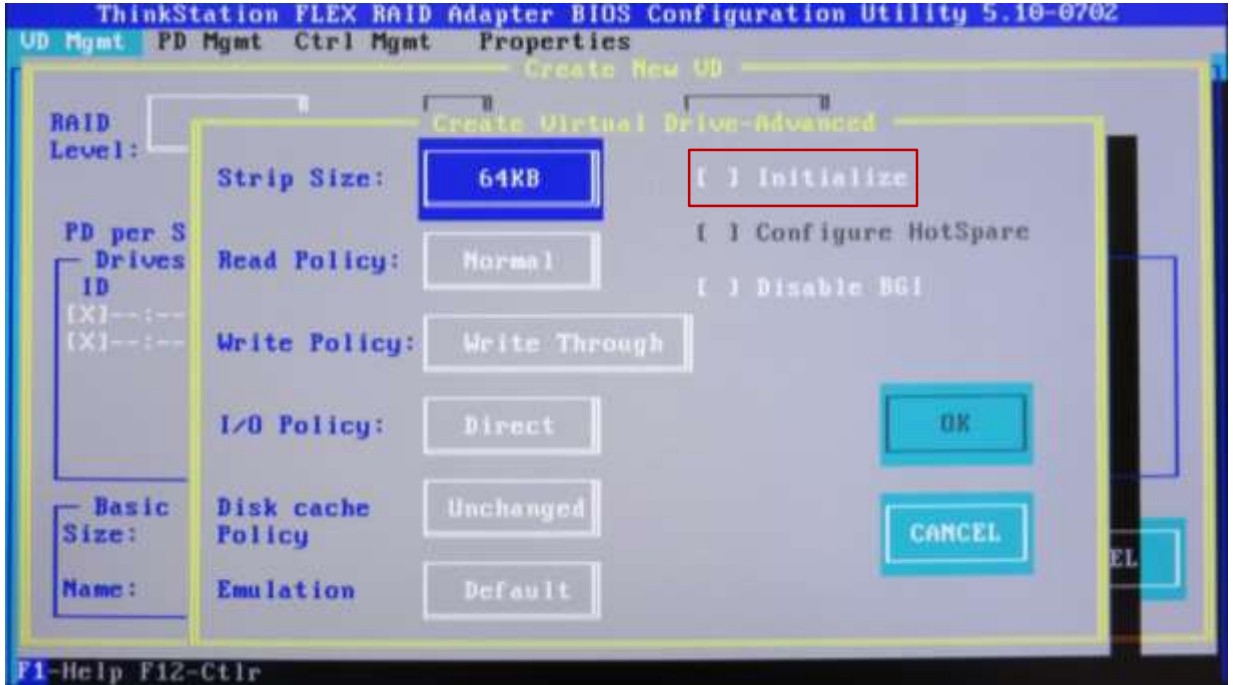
ThinkStation FLEX RAID Adapter BIOS Configuration Utility 5.10-0702
VD Mgmt PD Mgmt Ctrl Mgmt Properties

Create New VD

RAID Level:

Create Virtual Drive-Advanced

Strip Size: 64KB

[ ] Initialize

[ ] Configure HotSpare

[ ] Disable BGI

PD per S
Drives
ID
[X]--:--
[X]--:--

Read Policy: Normal

Write Policy: Write Through

I/O Policy: Direct

OK

Basic
Size:

Name:

Disk cache Policy Unchanged

Emulation Default

CANCEL

EL

F1-Help F12-Ctlr